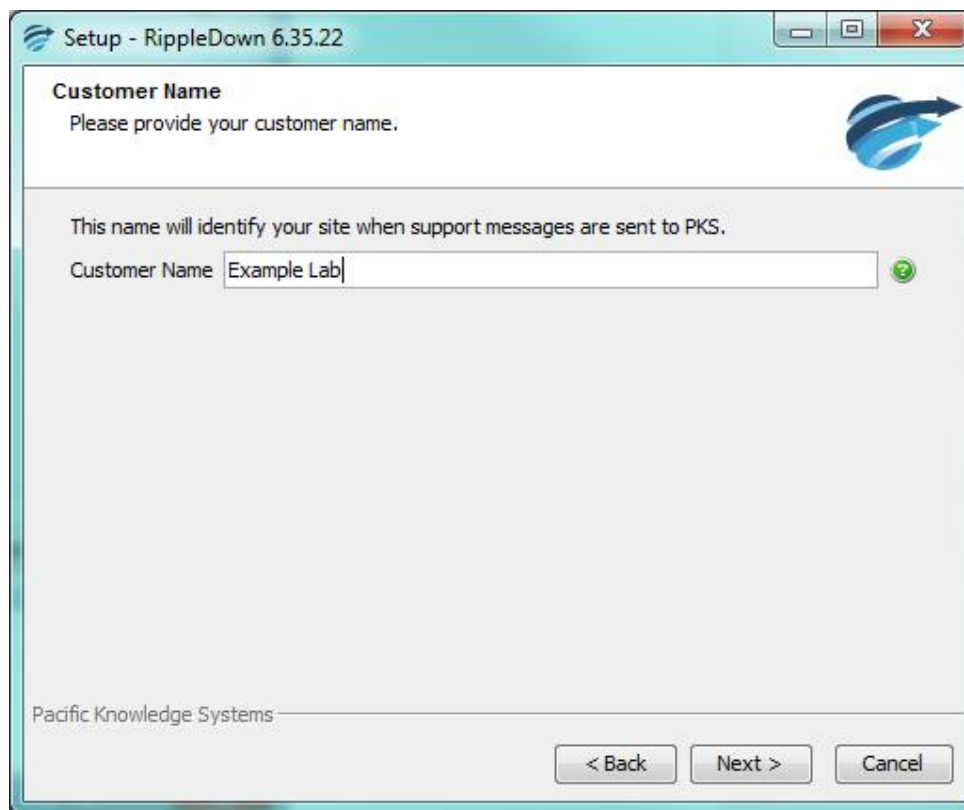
Setup - RippleDown 6.35.22

Customer Name
Please provide your customer name.

This name will identify your site when support messages are sent to PKS.

Customer Name Example Lab

Pacific Knowledge Systems

< Back Next > Cancel